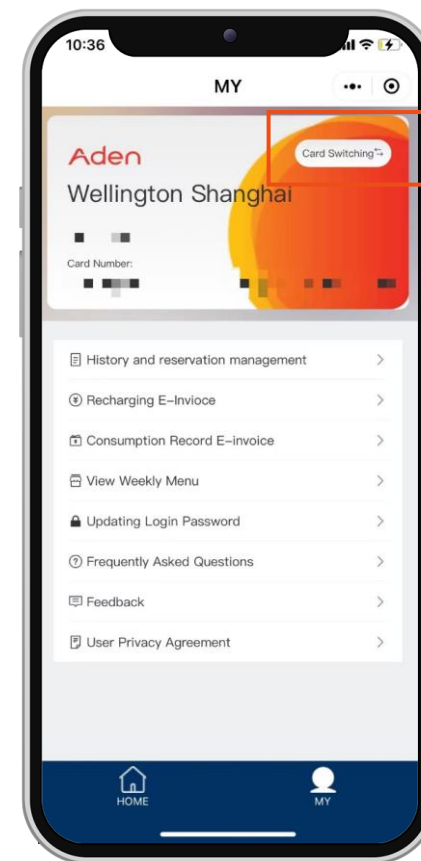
10:36

MY

Aden

Card Switching

Wellington Shanghai

Card Number:

History and reservation management

Recharging E-Invioce

Consumption Record E-invoice

View Weekly Menu

Updating Login Password

Frequently Asked Questions

Feedback

User Privacy Agreement

HOME

MY